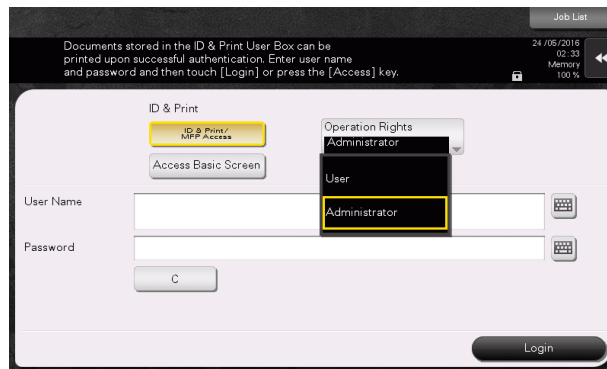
Job List

Documents stored in the ID & Print User Box can be printed upon successful authentication. Enter user name and password and then touch [Login] or press the [Access] key.

24 /05/2016
02:33
Memory
100 %

ID & Print

ID & Print/
MFP Access

Access Basic Screen

Operation Rights
Administrator

User

Administrator

User Name

Password

C

Login